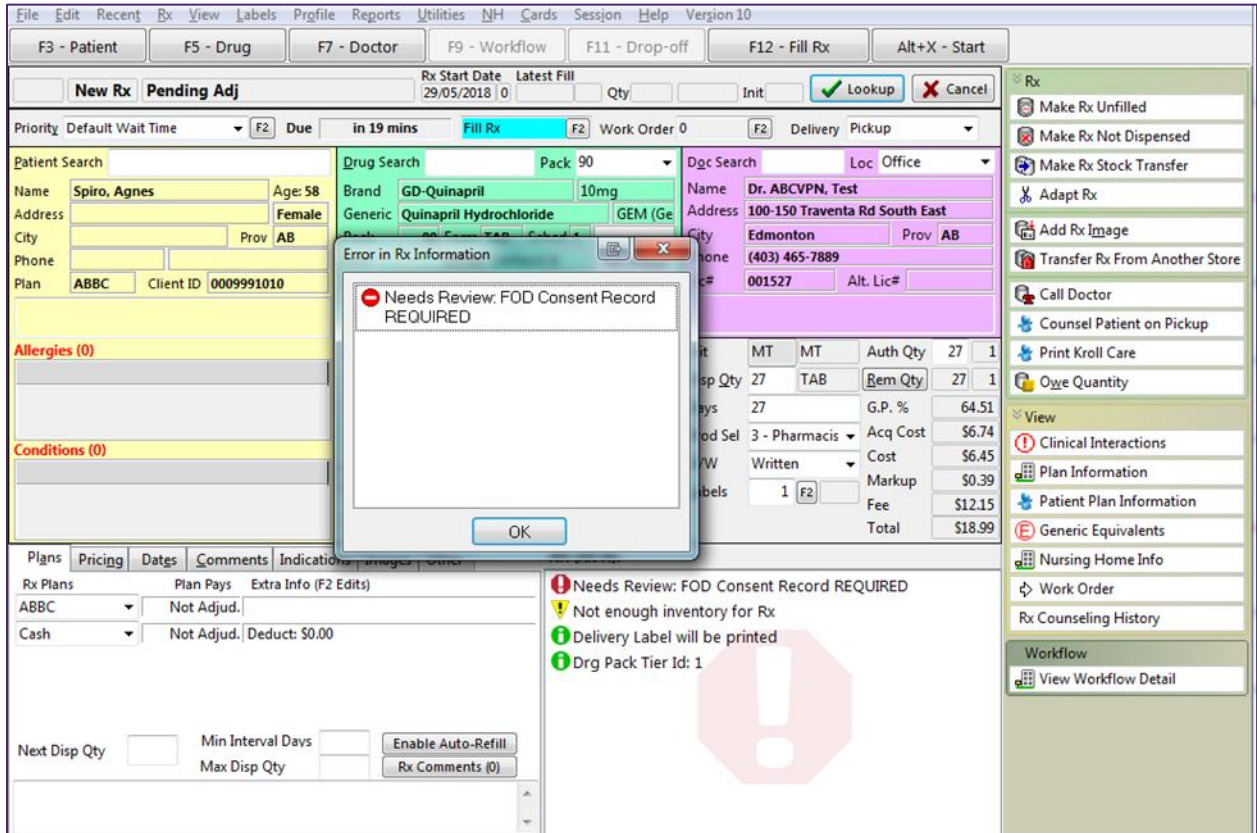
File Edit Recent Rx View Labels Profile Reports Utilities NH Cards Session Help Version 10

F3 - Patient | F5 - Drug | F7 - Doctor | F9 - Workflow | F11 - Drop-off | F12 - Fill Rx | Alt+X - Start

New Rx Pending Adj Rx Start Date 29/05/2018 0 Latest Fill Qty Init Lookup Cancel

Priority Default Wait Time F2 Due in 19 mins Fill Rx F2 Work Order 0 F2 Delivery Pickup

Patient Search
Name Spiro, Agnes Age: 58
Address Female
City Prov AB
Phone
Plan ABBC Client ID 0009991010

Allergies (0)

Conditions (0)

Drug Search Pack 90
Brand GD-Quinapril 10mg
Generic Quinapril Hydrochloride GEM (Ge

Doc Search Loc Office
Name Dr. ABCVPN, Test
Address 100-150 Traventa Rd South East
City Edmonton Prov AB
Phone (403) 465-7889
Lic# 001527 Alt. Lic#

Error in Rx Information
Needs Review: FOD Consent Record REQUIRED
OK

MT MT Auth Qty 27 1
Disp Qty 27 TAB Rem Qty 27 1
Days 27 G.P. % 64.51
Prod Sel 3 - Pharmacis Acq Cost $6.74
W Written Cost $6.45
Markup $0.39
Labels 1 F2 Fee $12.15
Total $18.99

Plans Pricing Dates Comments Indications Images Other
Rx Plans Plan Pays Extra Info (F2 Edits)
ABBC Not Adjud.
Cash Not Adjud. Deduct: $0.00

Next Disp Qty Min Interval Days Enable Auto-Refill
Max Disp Qty Rx Comments (0)

Needs Review: FOD Consent Record REQUIRED
Not enough inventory for Rx
Delivery Label will be printed
Drg Pack Tier Id: 1

Rx
Make Rx Unfilled
Make Rx Not Dispensed
Make Rx Stock Transfer
Adapt Rx
Add Rx Image
Transfer Rx From Another Store
Call Doctor
Counsel Patient on Pickup
Print Kroll Care
Owe Quantity

View
Clinical Interactions
Plan Information
Patient Plan Information
Generic Equivalents
Nursing Home Info
Work Order
Rx Counseling History

Workflow
View Workflow Detail